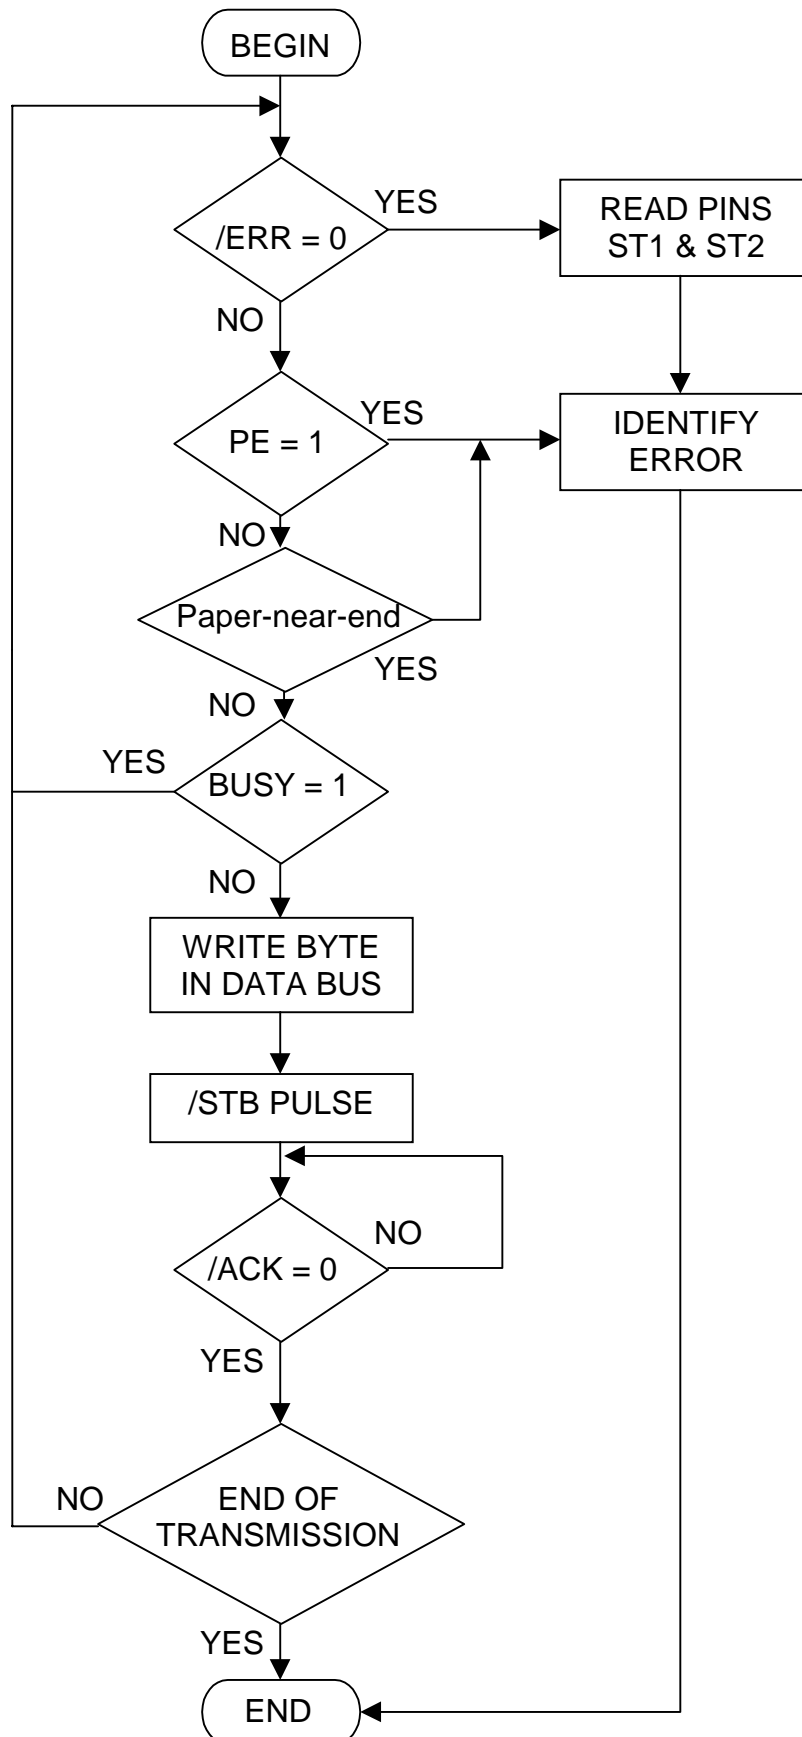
BEGIN

/ERR = 0

YES

READ PINS ST1 & ST2

NO

PE = 1

YES

IDENTIFY ERROR

NO

Paper-near-end

YES

NO

YES

BUSY = 1

NO

WRITE BYTE IN DATA BUS

/STB PULSE

NO

/ACK = 0

YES

NO

END OF TRANSMISSION

YES

END